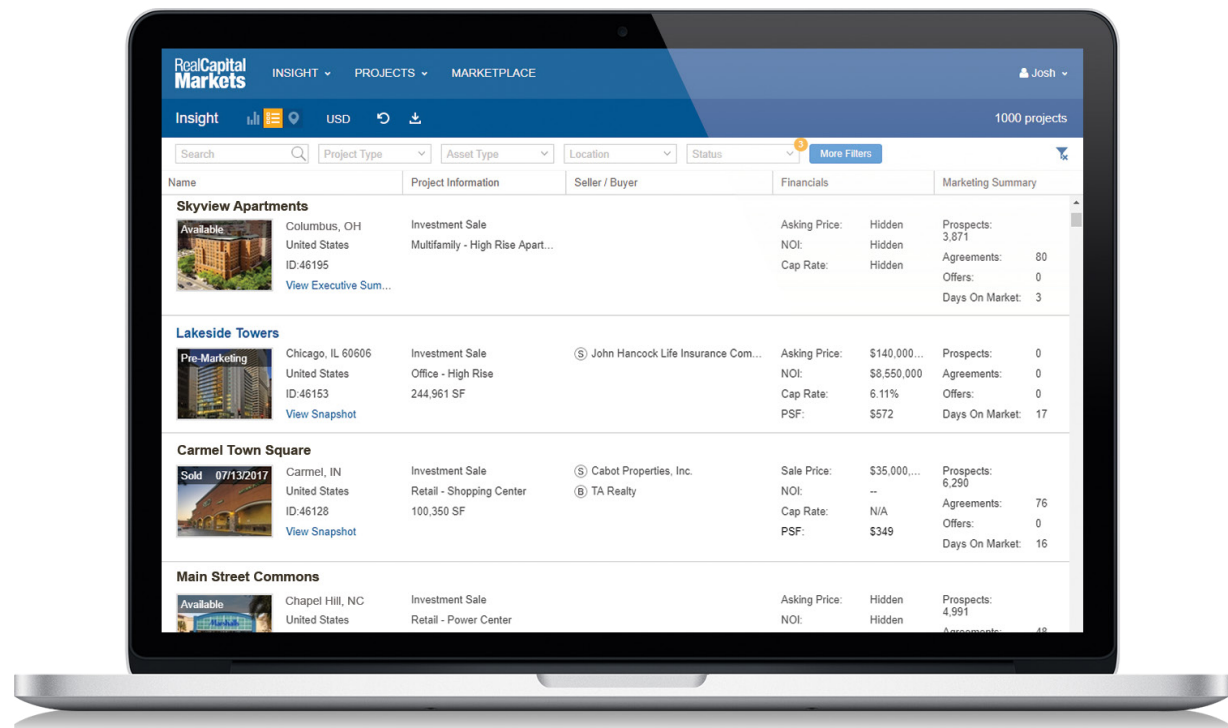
RealCapital Markets INSIGHT PROJECTS MARKETPLACE Josh

Insight USD 1000 projects

Search | Project Type | Asset Type | Location | Status | 3 | More Filters

| Name | Project Information | Seller / Buyer | Financials | | Marketing Summary | |
|---|---|---|---|---|---|---|
| **Skyview Apartments** | | | | | | |
| Available | Columbus, OH / United States / ID:46195 / View Executive Sum... | Investment Sale / Multifamily - High Rise Apart... | | Asking Price: Hidden / NOI: Hidden / Cap Rate: Hidden | Prospects: 3,871 / Agreements: 80 / Offers: 0 / Days On Market: 3 | |
| **Lakeside Towers** | | | | | | |
| Pre-Marketing | Chicago, IL 60606 / United States / ID:46153 / View Snapshot | Investment Sale / Office - High Rise / 244,961 SF | S John Hancock Life Insurance Com... | Asking Price: $140,000... / NOI: $8,550,000 / Cap Rate: 6.11% / PSF: $572 | Prospects: 0 / Agreements: 0 / Offers: 0 / Days On Market: 17 | |
| **Carmel Town Square** | | | | | | |
| Sold 07/13/2017 | Carmel, IN / United States / ID:46128 / View Snapshot | Investment Sale / Retail - Shopping Center / 100,350 SF | S Cabot Properties, Inc. / B TA Realty | Sale Price: $35,000,... / NOI: -- / Cap Rate: N/A / PSF: $349 | Prospects: 6,290 / Agreements: 76 / Offers: 0 / Days On Market: 16 | |
| **Main Street Commons** | | | | | | |
| Available | Chapel Hill, NC / United States | Investment Sale / Retail - Power Center | | Asking Price: Hidden / NOI: Hidden | Prospects: 4,991 / Agreements: 48 | |